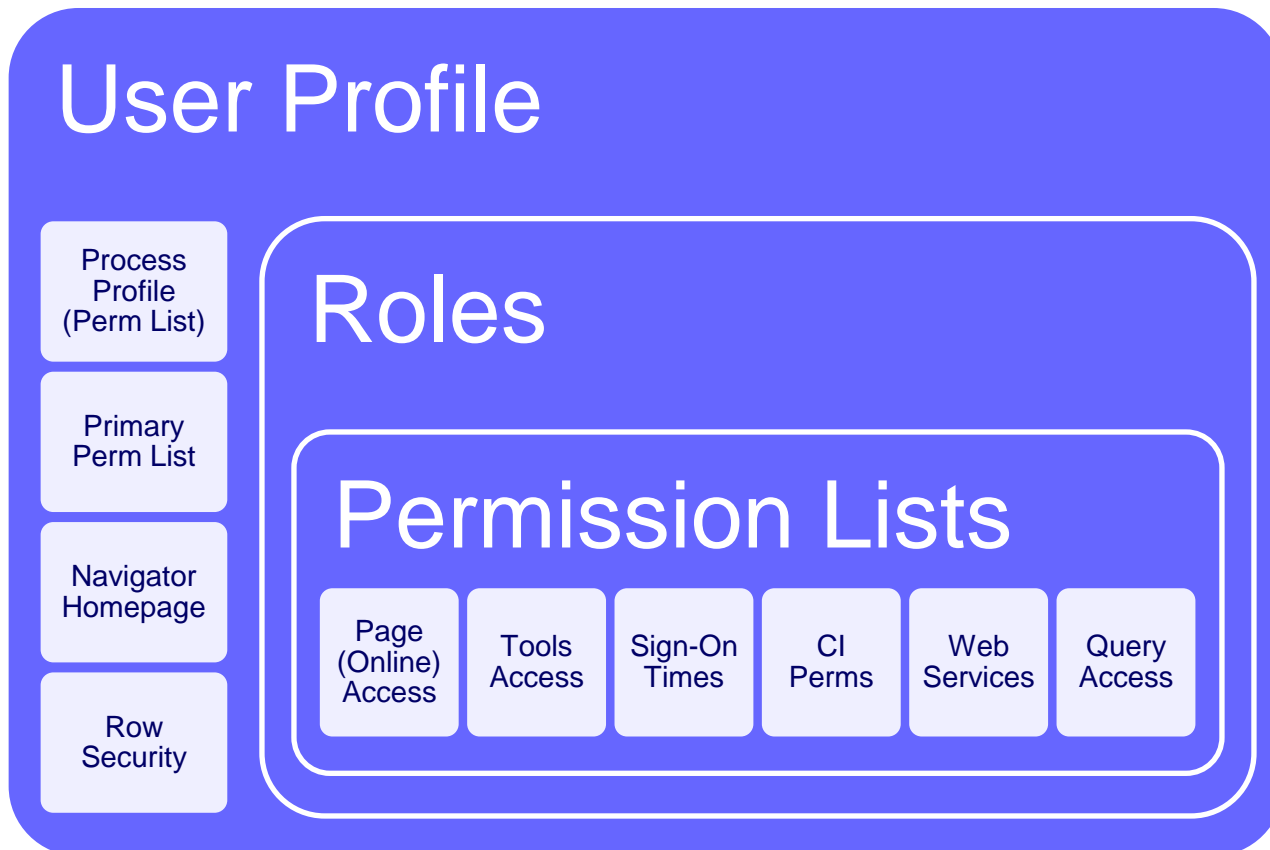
User Profile

Process Profile (Perm List)

Primary Perm List

Navigator Homepage

Row Security

Roles

Permission Lists

Page (Online) Access

Tools Access

Sign-On Times

CI Perms

Web Services

Query Access